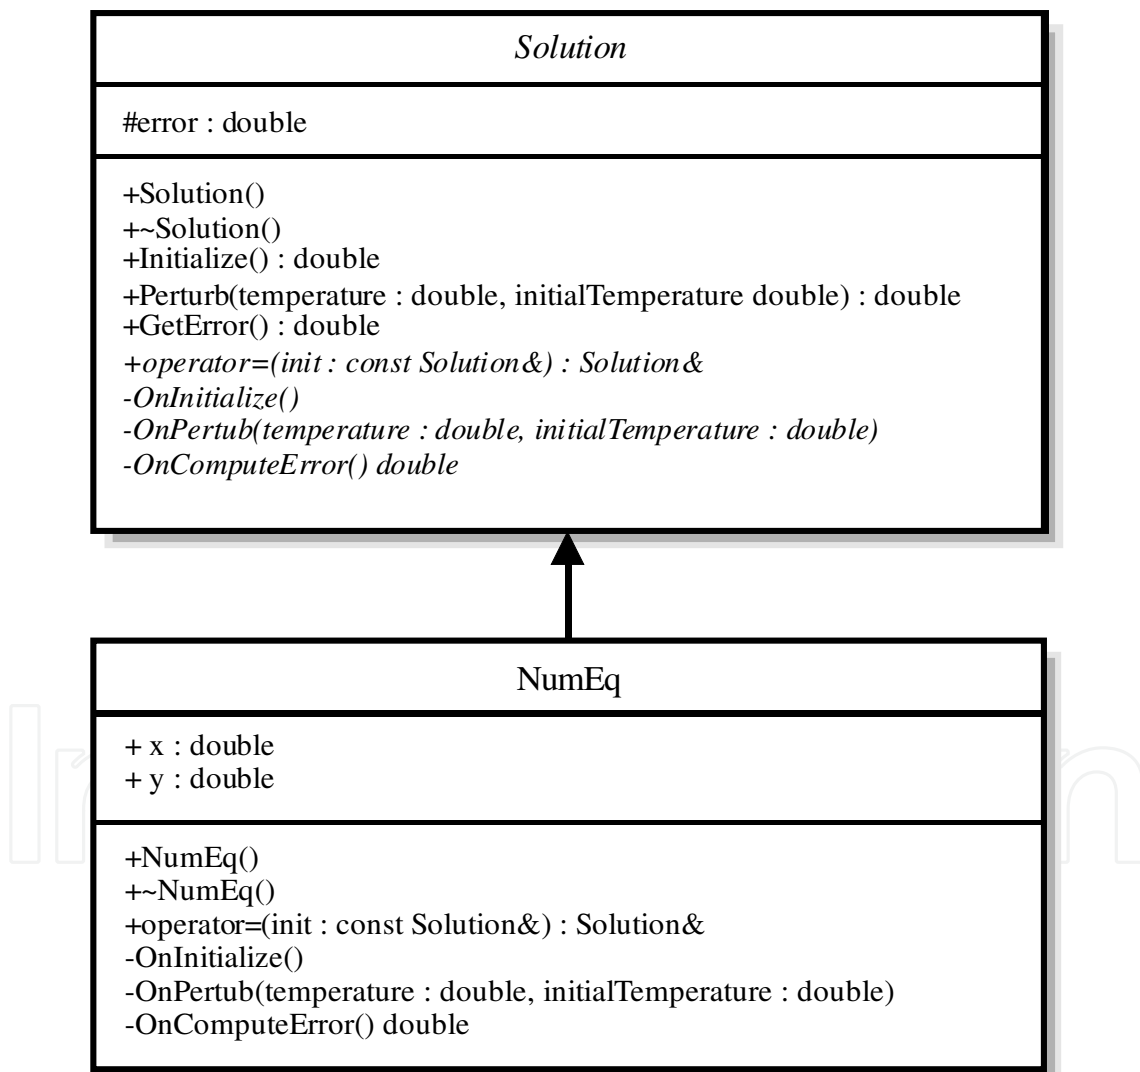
Solution

#error : double

+Solution()
+~Solution()
+Initialize() : double
+Perturb(temperature : double, initialTemperature double) : double
+GetError() : double
+operator=(init : const Solution&) : Solution&
-OnInitialize()
-OnPertub(temperature : double, initialTemperature : double)
-OnComputeError() double

NumEq

+ x : double
+ y : double

+NumEq()
+~NumEq()
+operator=(init : const Solution&) : Solution&
-OnInitialize()
-OnPertub(temperature : double, initialTemperature : double)
-OnComputeError() double